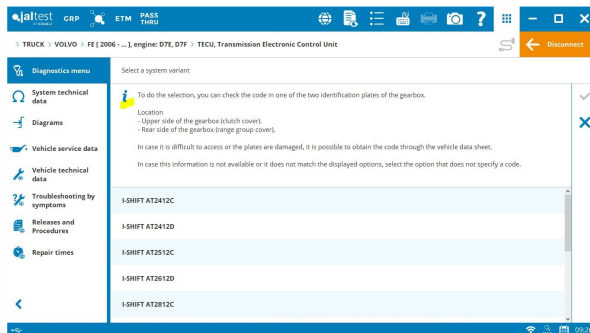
jaltest by COJALI GRP ETM PASS THRU

> TRUCK > VOLVO > FE [ 2006 - ... ], engine: D7E, D7F > TECU, Transmission Electronic Control Unit

Disconnect

Diagnostics menu

System technical data

Diagrams

Vehicle service data

Vehicle technical data

Troubleshooting by symptoms

Releases and Procedures

Repair times

Select a system variant

To do the selection, you can check the code in one of the two identification plates of the gearbox.

Location
- Upper side of the gearbox (clutch cover).
- Rear side of the gearbox (range group cover).

In case it is difficult to access or the plates are damaged, it is possible to obtain the code through the vehicle data sheet.

In case this information is not available or it does not match the displayed options, select the option that does not specify a code.

I-SHIFT AT2412C

I-SHIFT AT2412D

I-SHIFT AT2512C

I-SHIFT AT2612C

I-SHIFT AT2612D

I-SHIFT AT2812C

09:2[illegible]